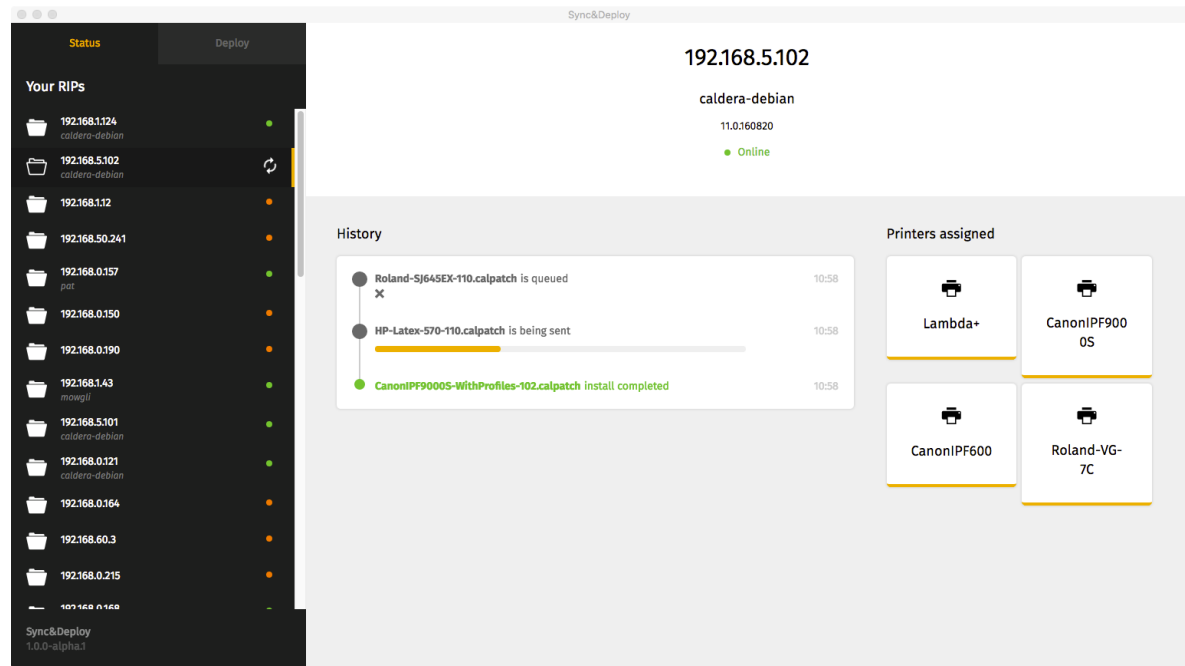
Sync&Deploy

Status

Deploy

Your RIPs

192.168.1.124
caldera-debian

192.168.5.102
caldera-debian

192.168.1.12

192.168.50.241

192.168.0.157
pat

192.168.0.150

192.168.0.190

192.168.1.43
mowgli

192.168.5.101
caldera-debian

192.168.0.121
caldera-debian

192.168.0.164

192.168.60.3

192.168.0.215

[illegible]

Sync&Deploy
1.0.0-alpha.1

192.168.5.102

caldera-debian

11.0.160820

Online

History

Roland-SJ645EX-110.calpatch is queued 10:58

HP-Latex-570-110.calpatch is being sent 10:58

CanonIPF9000S-WithProfiles-102.calpatch install completed 10:58

Printers assigned

Lambda+

CanonIPF9000S

CanonIPF600

Roland-VG-7C